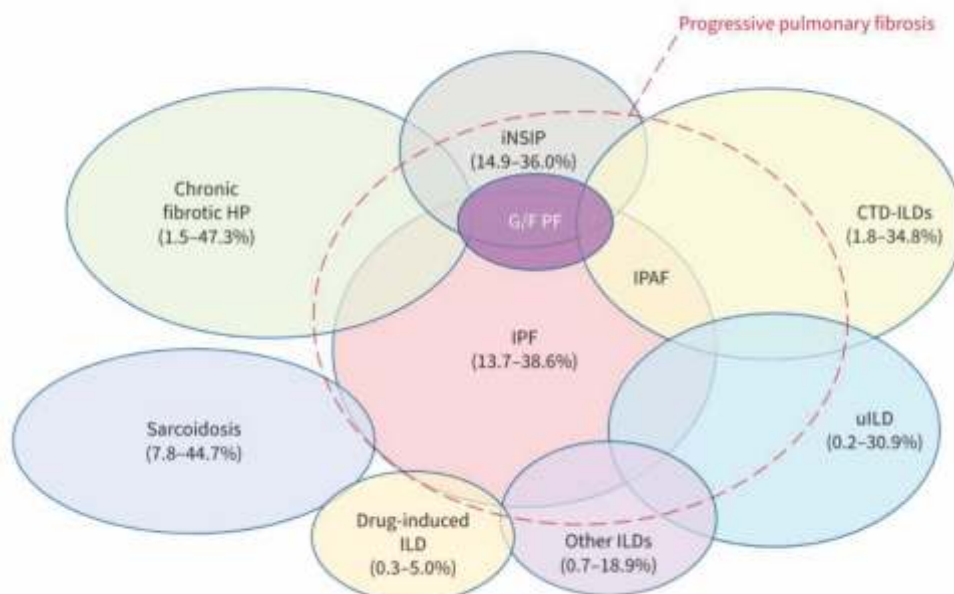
Progressive pulmonary fibrosis

iNSIP
(14.9–36.0%)

Chronic fibrotic HP
(1.5–47.3%)

G/F PF

CTD-ILDs
(1.8–34.8%)

IPAF

IPF
(13.7–38.6%)

Sarcoidosis
(7.8–44.7%)

uILD
(0.2–30.9%)

Drug-induced ILD
(0.3–5.0%)

Other ILDs
(0.7–18.9%)